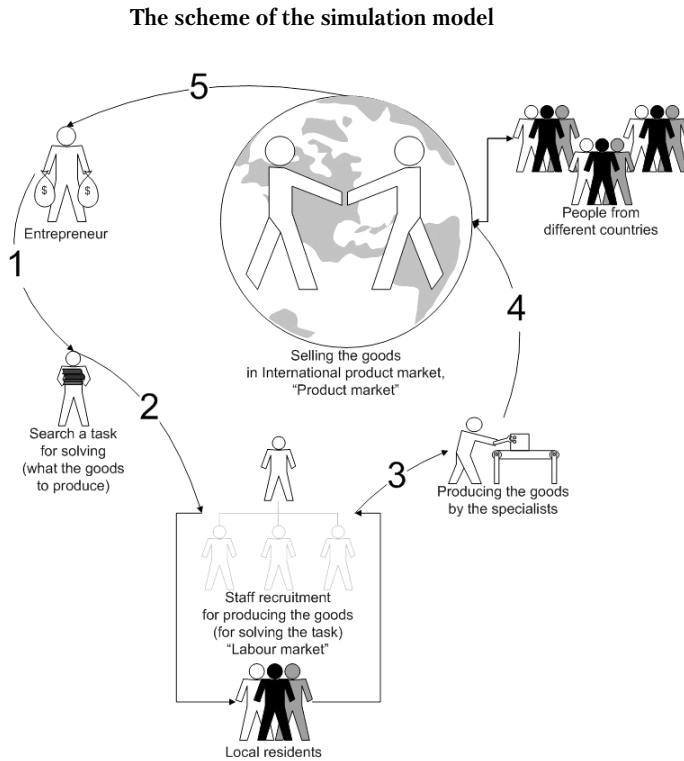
The scheme of the simulation model

5

Entrepreneur

1

People from different countries

4

Selling the goods in International product market, "Product market"

Search a task for solving (what the goods to produce)

2

3

Producing the goods by the specialists

Staff recruitment for producing the goods (for solving the task) "Labour market"

Local residents